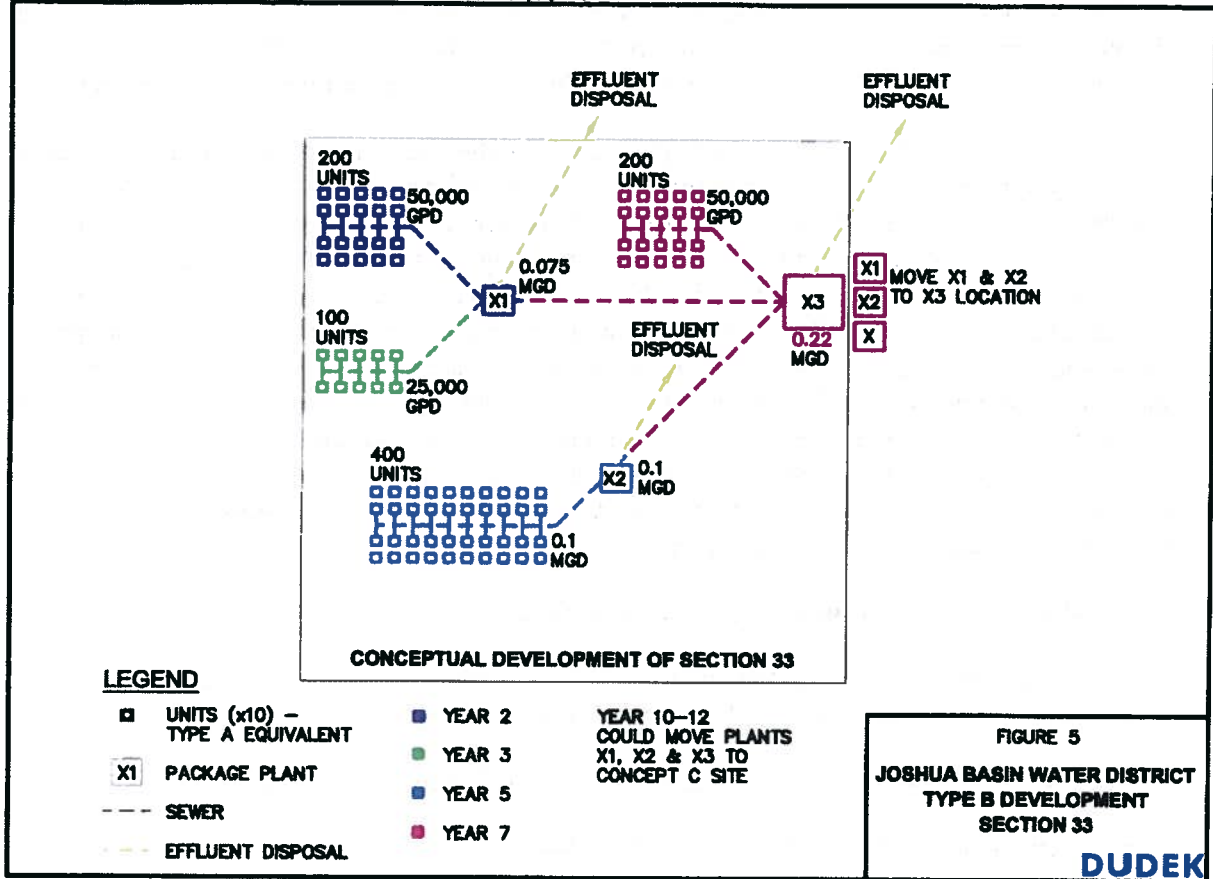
EFFLUENT DISPOSAL

EFFLUENT DISPOSAL

200 UNITS

50,000 GPD

200 UNITS

50,000 GPD

X1

0.075 MGD

X3

0.22 MGD

X1 MOVE X1 & X2
X2 TO X3 LOCATION
X

100 UNITS

25,000 GPD

EFFLUENT DISPOSAL

400 UNITS

X2 0.1 MGD

0.1 MGD

CONCEPTUAL DEVELOPMENT OF SECTION 33

LEGEND

UNITS (x10) – TYPE A EQUIVALENT

X1 PACKAGE PLANT

SEWER

EFFLUENT DISPOSAL

YEAR 2

YEAR 3

YEAR 5

YEAR 7

YEAR 10–12 COULD MOVE PLANTS X1, X2 & X3 TO CONCEPT C SITE

FIGURE 5

JOSHUA BASIN WATER DISTRICT TYPE B DEVELOPMENT SECTION 33

DUDEK